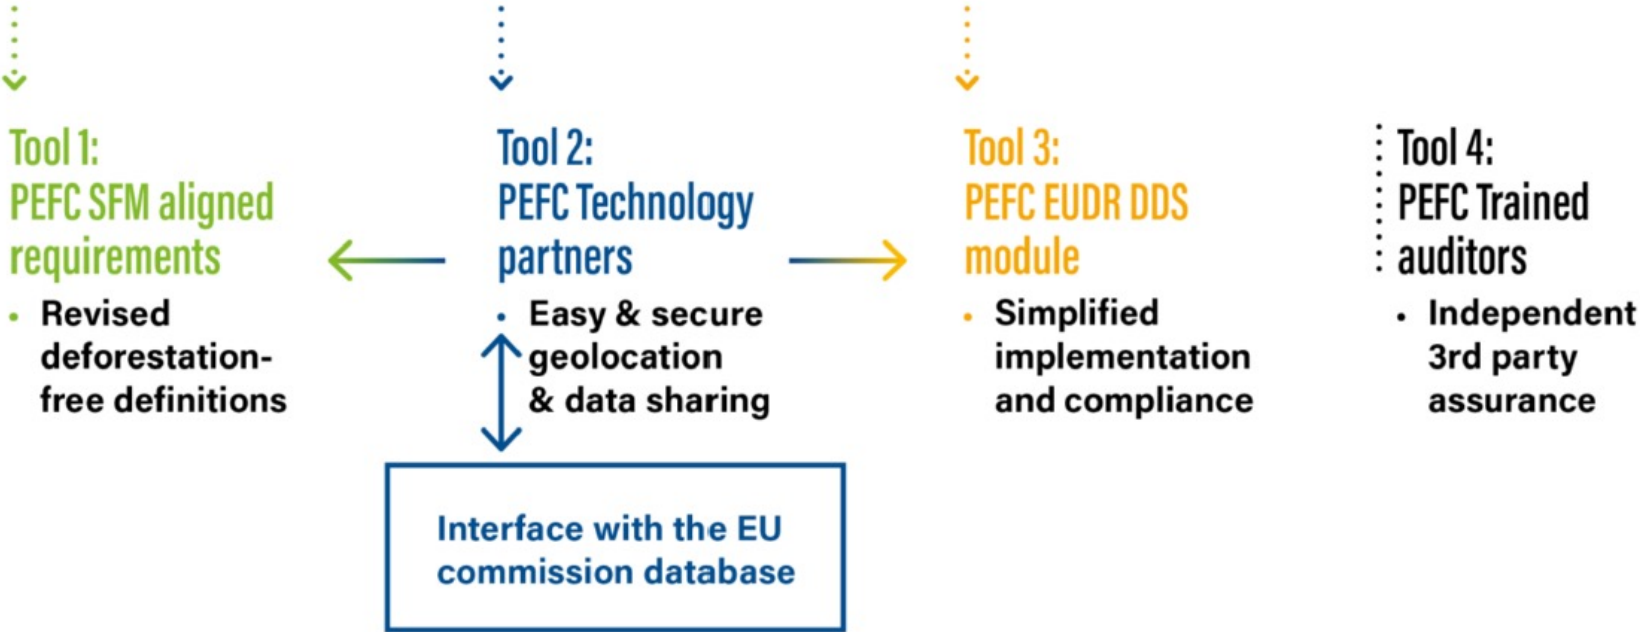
Tool 1:
PEFC SFM aligned requirements

- Revised deforestation-free definitions

Tool 2:
PEFC Technology partners

- Easy & secure geolocation & data sharing

Interface with the EU commission database

Tool 3:
PEFC EUDR DDS module

- Simplified implementation and compliance

Tool 4:
PEFC Trained auditors

- Independent 3rd party assurance